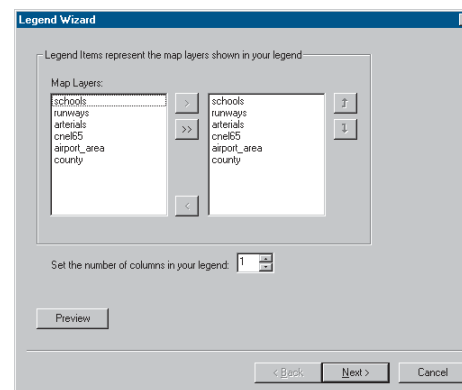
Legend Wizard

Legend Items represent the map layers shown in your legend

Map Layers:

schools
runways
arterials
cnel65
airport_area
county

>
>>
<

schools
runways
arterials
cnel65
airport_area
county

Set the number of columns in your legend: 1

Preview

< Back
Next >
Cancel